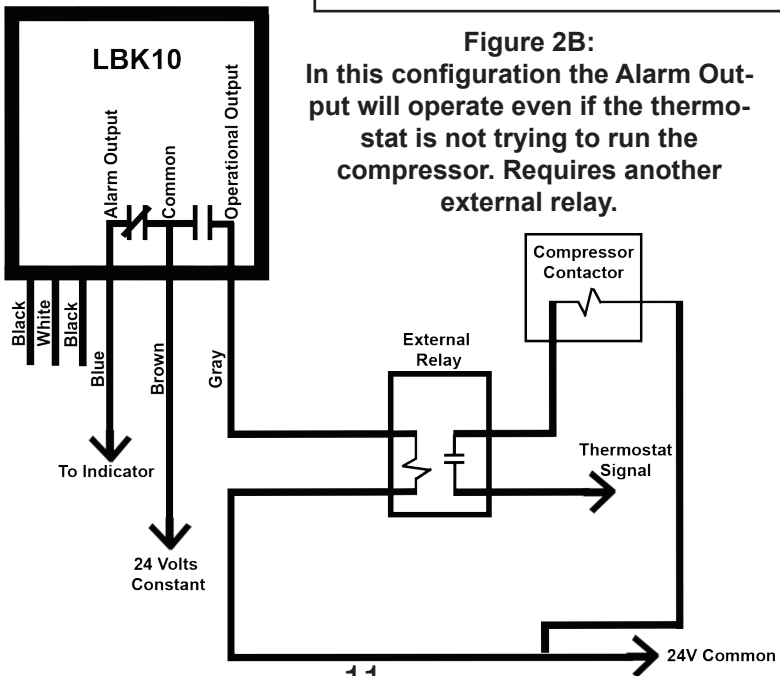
LBK10

Alarm Output
Common
Operational Output

Figure 2B:
In this configuration the Alarm Output will operate even if the thermostat is not trying to run the compressor. Requires another external relay.

Compressor Contactor

Black
White
Black
Blue
Brown
Gray

External Relay

To Indicator

Thermostat Signal

24 Volts Constant

24V Common

11